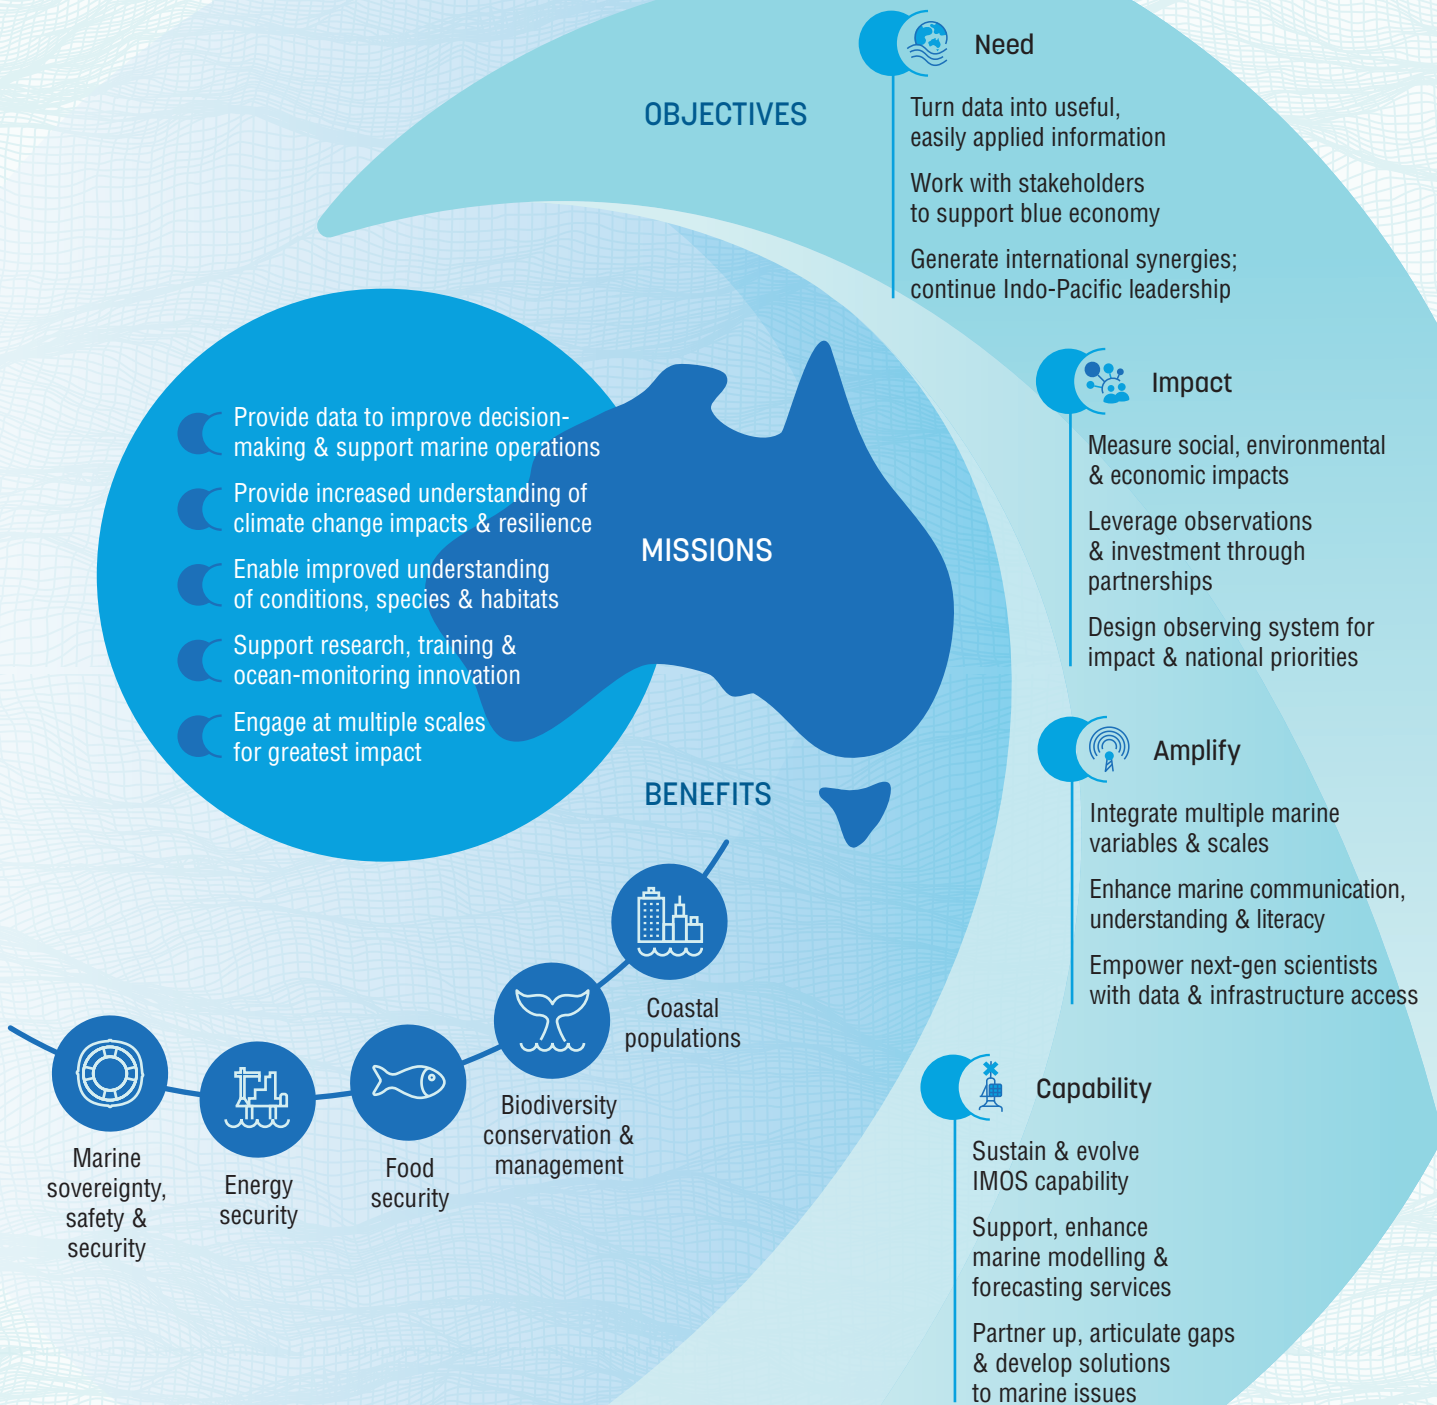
OBJECTIVES

Need

Turn data into useful, easily applied information

Work with stakeholders to support blue economy

Generate international synergies; continue Indo-Pacific leadership

Impact

Measure social, environmental & economic impacts

Leverage observations & investment through partnerships

Design observing system for impact & national priorities

Amplify

Integrate multiple marine variables & scales

Enhance marine communication, understanding & literacy

Empower next-gen scientists with data & infrastructure access

Capability

Sustain & evolve IMOS capability

Support, enhance marine modelling & forecasting services

Partner up, articulate gaps & develop solutions to marine issues

MISSIONS

Provide data to improve decision-making & support marine operations

Provide increased understanding of climate change impacts & resilience

Enable improved understanding of conditions, species & habitats

Support research, training & ocean-monitoring innovation

Engage at multiple scales for greatest impact

BENEFITS

Coastal populations

Biodiversity conservation & management

Food security

Energy security

Marine sovereignty, safety & security